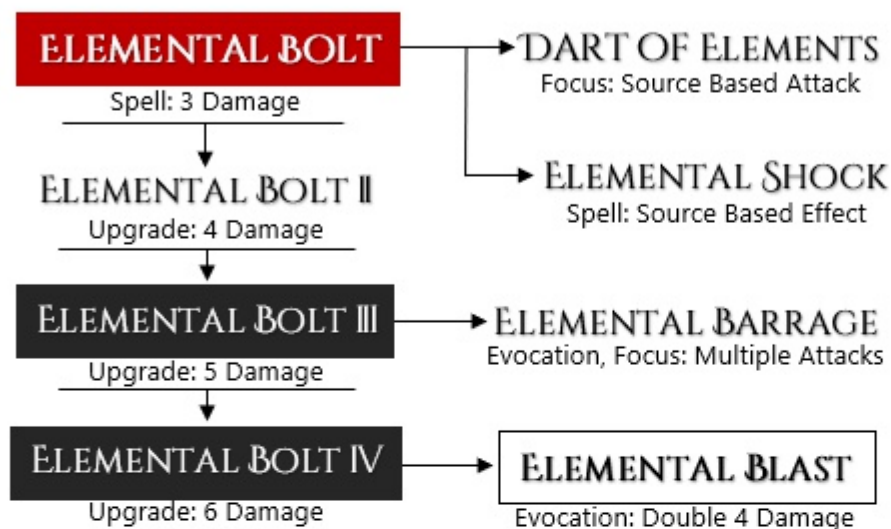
ELEMENTAL BOLT
Spell: 3 Damage

DART OF ELEMENTS
Focus: Source Based Attack

ELEMENTAL SHOCK
Spell: Source Based Effect

ELEMENTAL BOLT II
Upgrade: 4 Damage

ELEMENTAL BOLT III
Upgrade: 5 Damage

ELEMENTAL BARRAGE
Evocation, Focus: Multiple Attacks

ELEMENTAL BOLT IV
Upgrade: 6 Damage

ELEMENTAL BLAST
Evocation: Double 4 Damage